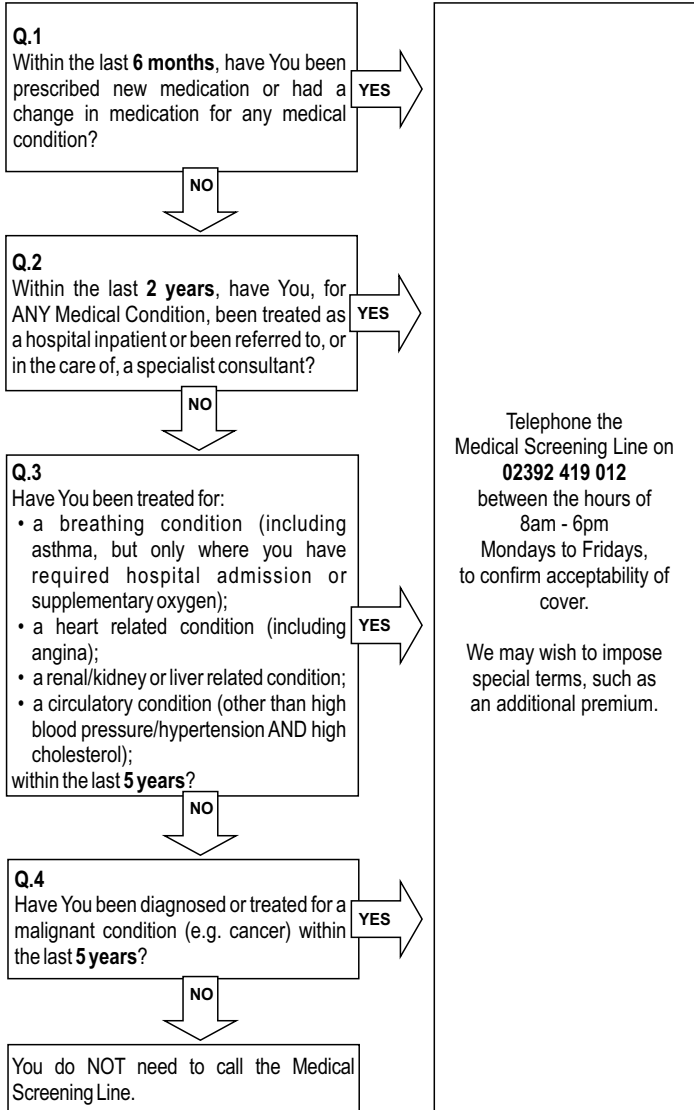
Q.1
Within the last **6 months**, have You been prescribed new medication or had a change in medication for any medical condition?

YES

NO

Q.2
Within the last **2 years**, have You, for ANY Medical Condition, been treated as a hospital inpatient or been referred to, or in the care of, a specialist consultant?

YES

NO

Q.3
Have You been treated for:
• a breathing condition (including asthma, but only where you have required hospital admission or supplementary oxygen);
• a heart related condition (including angina);
• a renal/kidney or liver related condition;
• a circulatory condition (other than high blood pressure/hypertension AND high cholesterol);
within the last **5 years**?

YES

NO

Q.4
Have You been diagnosed or treated for a malignant condition (e.g. cancer) within the last **5 years**?

YES

NO

You do NOT need to call the Medical Screening Line.

Telephone the Medical Screening Line on **02392 419 012** between the hours of 8am - 6pm Mondays to Fridays, to confirm acceptability of cover.

We may wish to impose special terms, such as an additional premium.